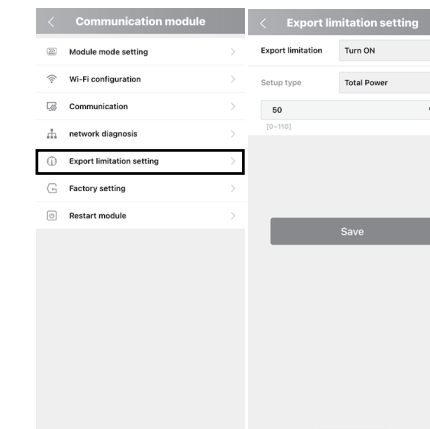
Communication module

Module mode setting

Wi-Fi configuration

Communication

network diagnosis

Export limitation setting

Factory setting

Restart module

Export limitation setting

Export limitation Turn ON

Setup type Total Power

50

[0~110]

Save